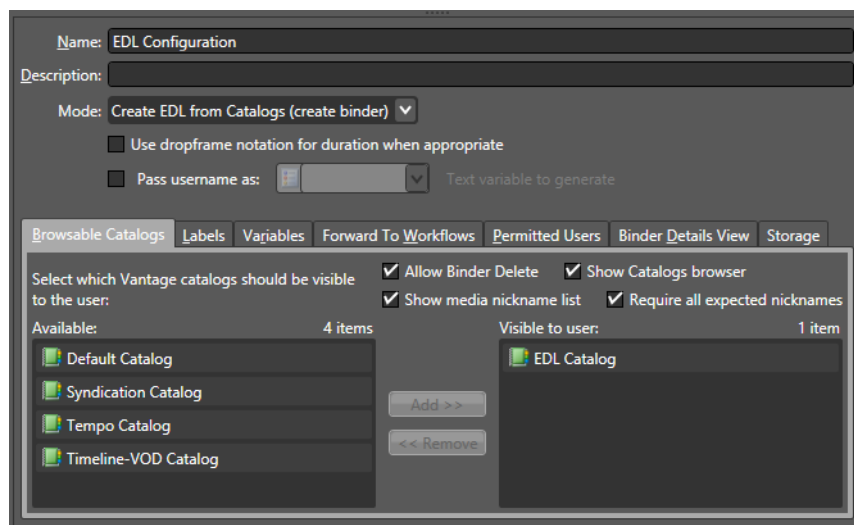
Name: EDL Configuration

Description:

Mode: Create EDL from Catalogs (create binder)

Use dropframe notation for duration when appropriate

Pass username as: Text variable to generate

Browsable Catalogs | Labels | Variables | Forward To Workflows | Permitted Users | Binder Details View | Storage

Select which Vantage catalogs should be visible to the user:

Allow Binder Delete

Show Catalogs browser

Show media nickname list

Require all expected nicknames

Available: 4 items

Default Catalog

Syndication Catalog

Tempo Catalog

Timeline-VOD Catalog

Add >>

<< Remove

Visible to user: 1 item

EDL Catalog